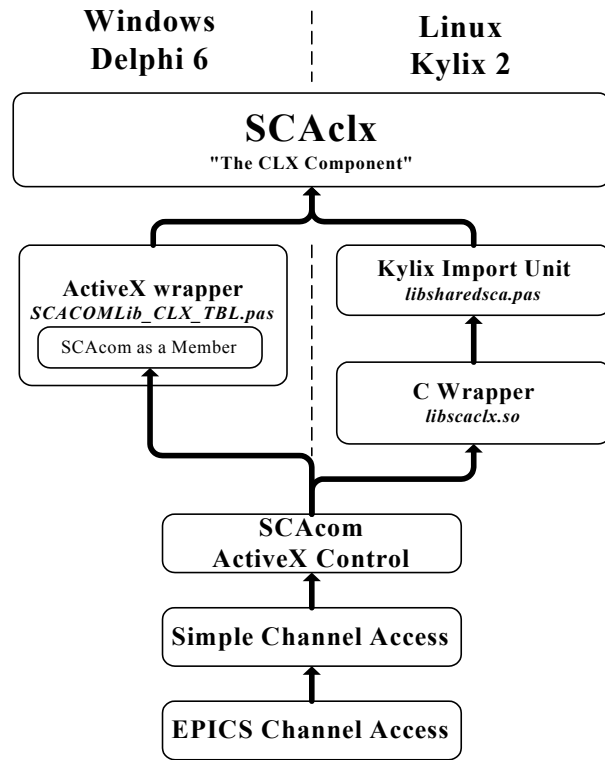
Windows
Delphi 6

Linux
Kylix 2

SCAclx
"The CLX Component"

ActiveX wrapper
SCACOMLib_CLX_TBL.pas
SCAcom as a Member

Kylix Import Unit
libsharedsca.pas

C Wrapper
libscaclx.so

SCAcom
ActiveX Control

Simple Channel Access

EPICS Channel Access